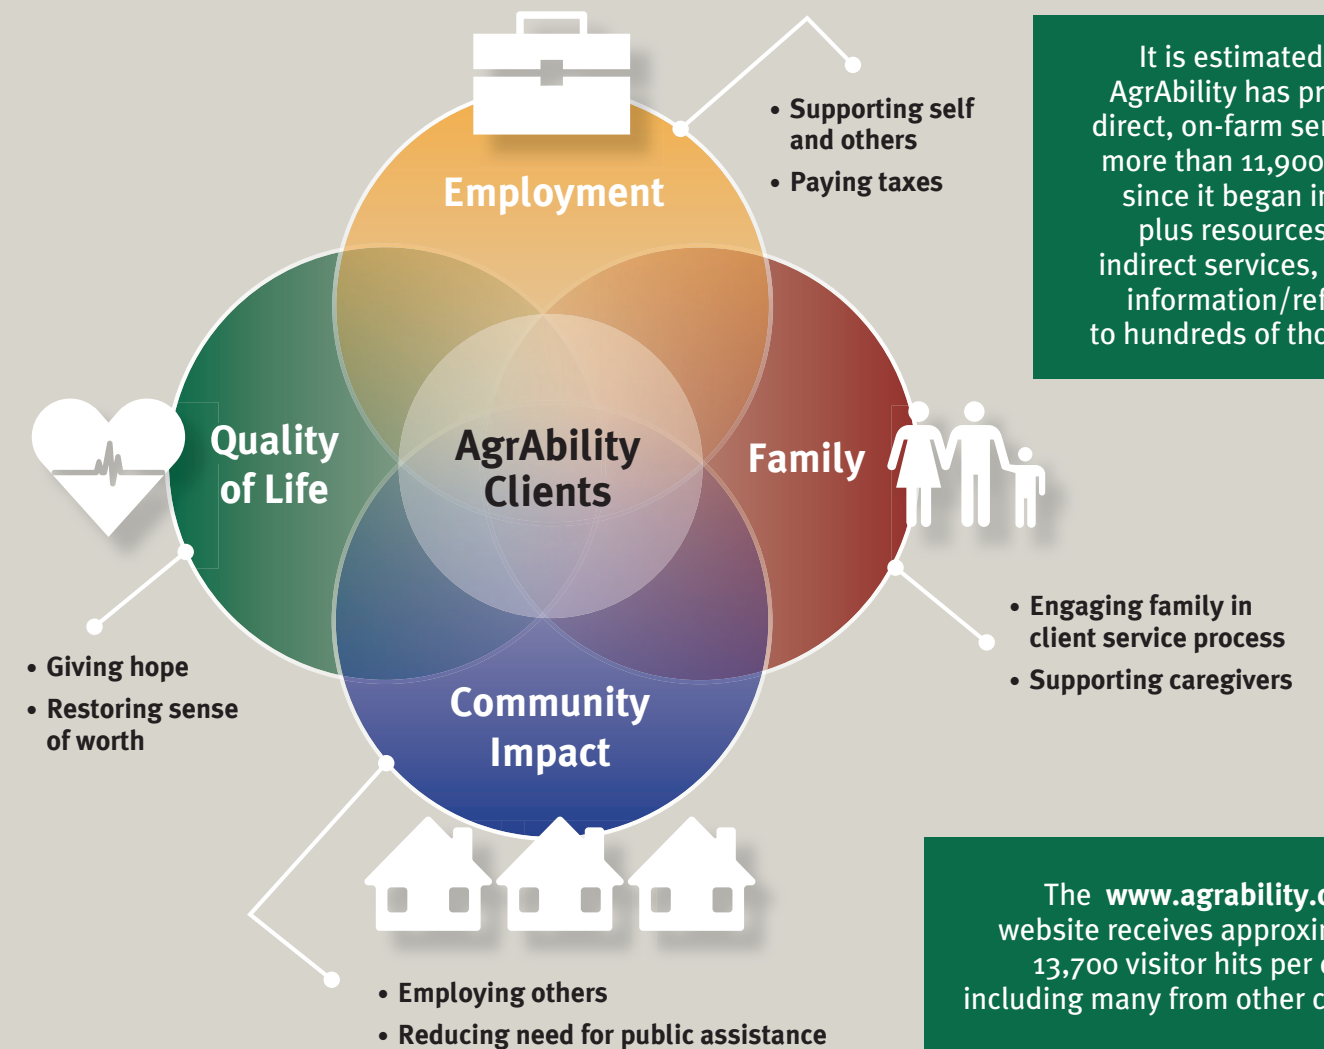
Employment

• Supporting self and others
• Paying taxes

It is estimated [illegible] AgrAbility has pr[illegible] direct, on-farm ser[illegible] more than 11,900 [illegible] since it began i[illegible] plus resources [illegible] indirect services, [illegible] information/ref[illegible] to hundreds of tho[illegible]

Quality of Life

AgrAbility Clients

Family

• Engaging family in client service process
• Supporting caregivers

• Giving hope
• Restoring sense of worth

Community Impact

The www.agrability.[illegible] website receives approxi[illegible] 13,700 visitor hits per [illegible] including many from other c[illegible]

• Employing others
• Reducing need for public assistance